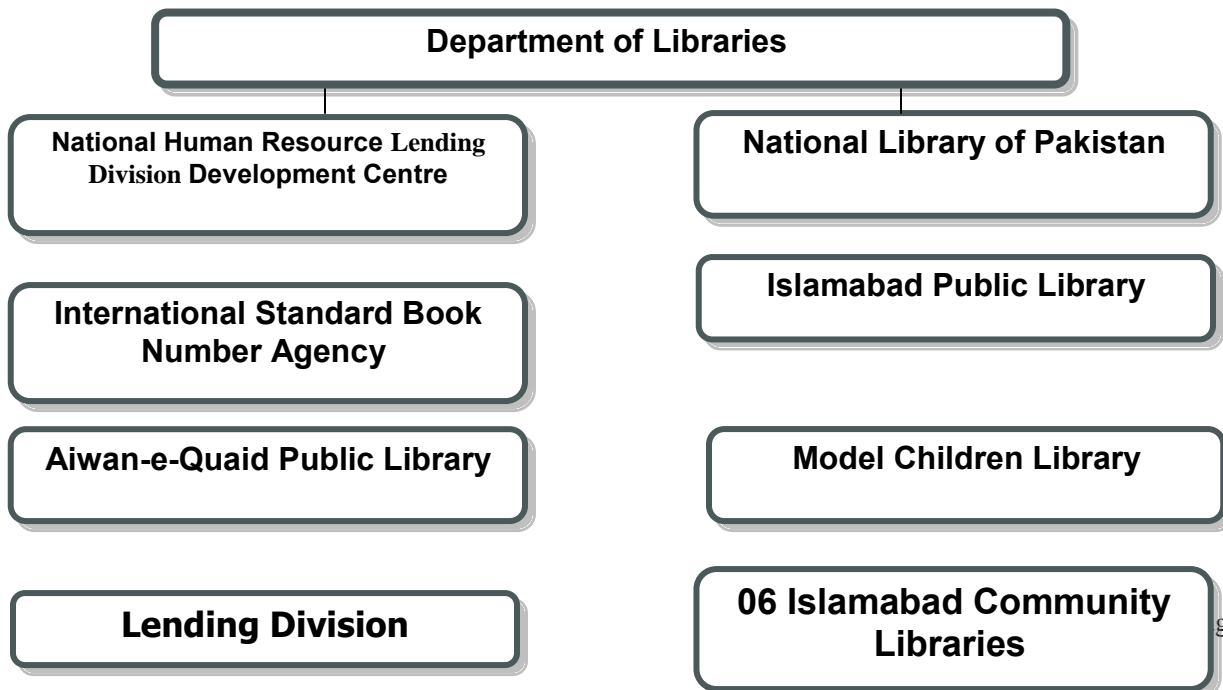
Department of Libraries

National Human Resource Lending Division Development Centre

National Library of Pakistan

International Standard Book Number Agency

Islamabad Public Library

Aiwan-e-Quaid Public Library

Model Children Library

Lending Division

06 Islamabad Community Libraries

g